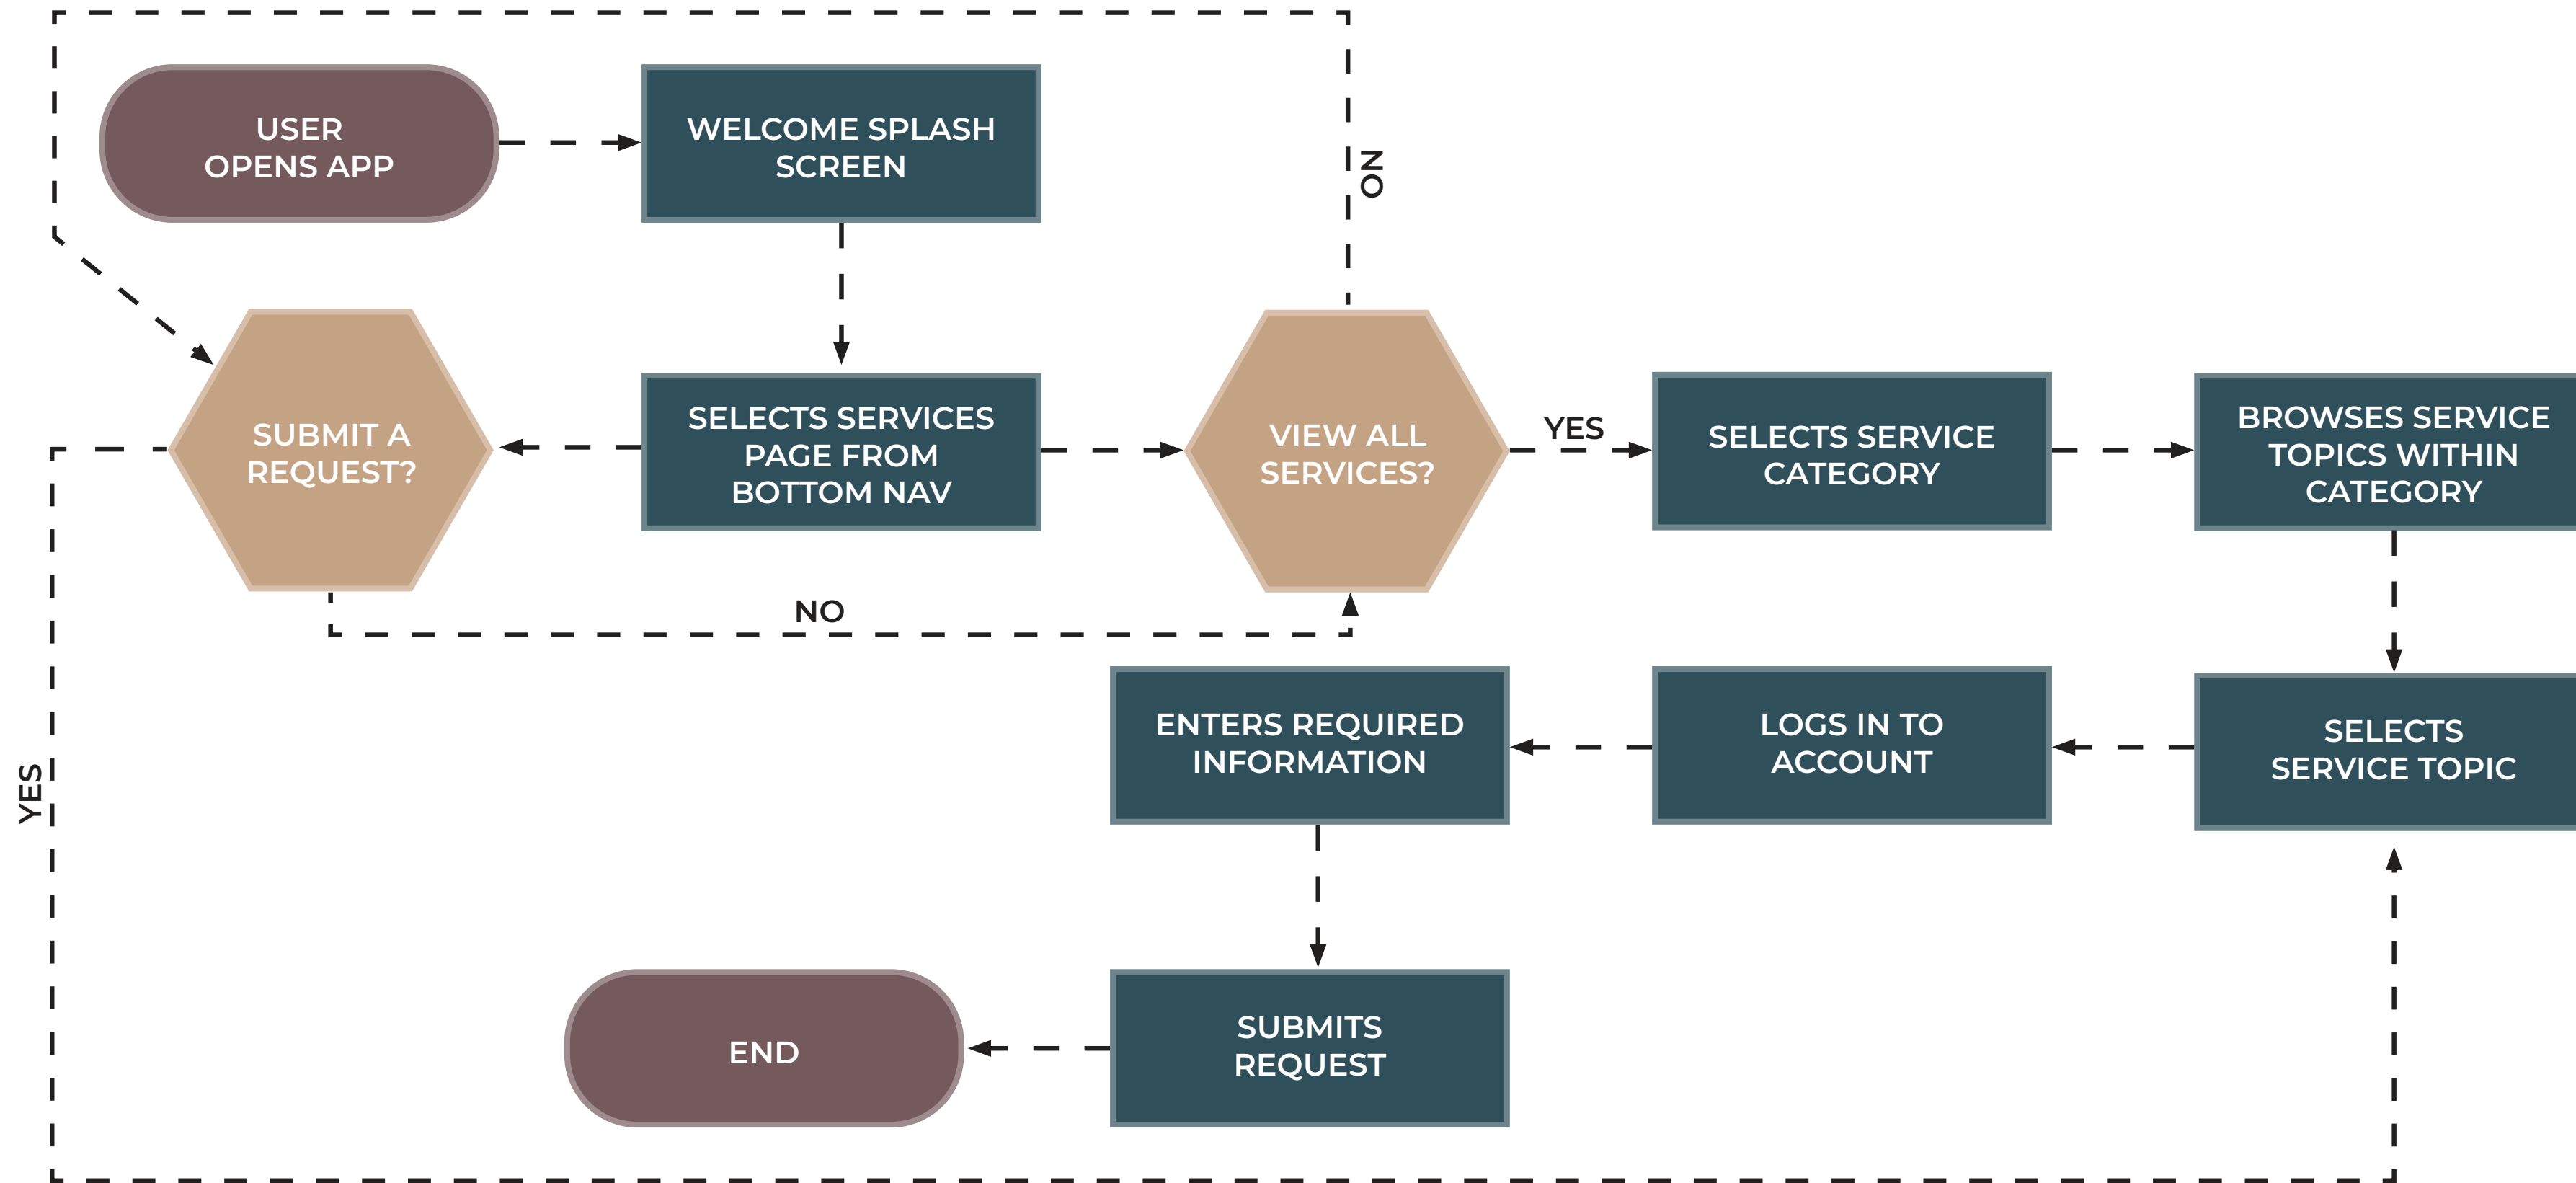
USER OPENS APP

WELCOME SPLASH SCREEN

NO

SUBMIT A REQUEST?

SELECTS SERVICES PAGE FROM BOTTOM NAV

VIEW ALL SERVICES?

YES

SELECTS SERVICE CATEGORY

BROWSES SERVICE TOPICS WITHIN CATEGORY

NO

YES

ENTERS REQUIRED INFORMATION

LOGS IN TO ACCOUNT

SELECTS SERVICE TOPIC

END

SUBMITS REQUEST